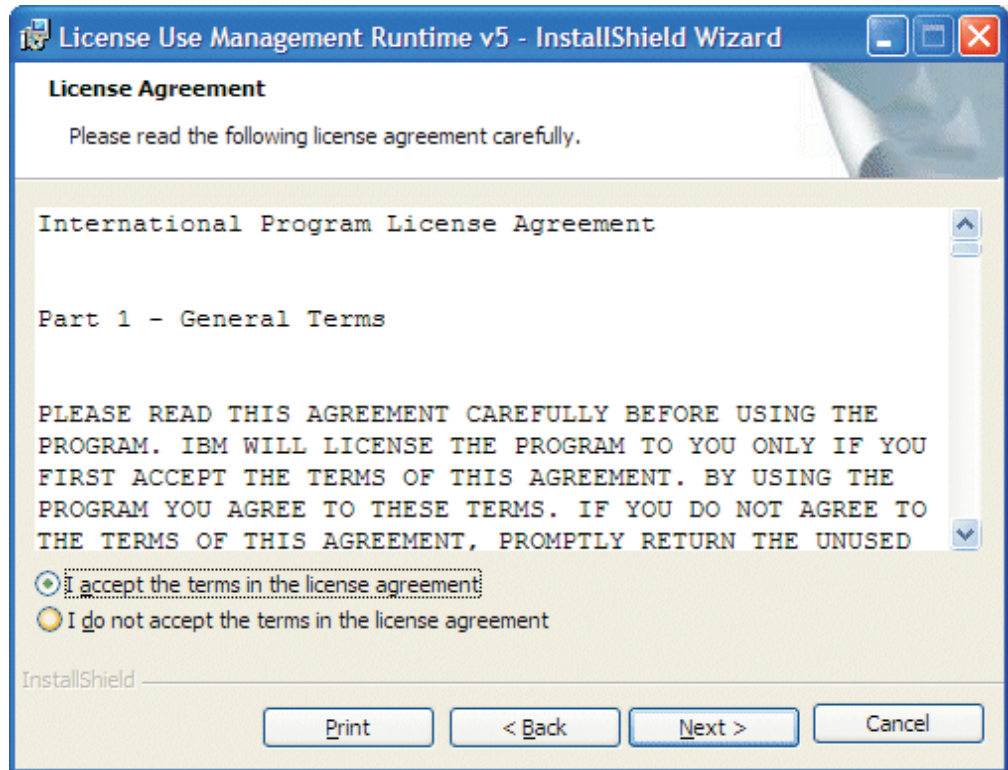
License Use Management Runtime v5 - InstallShield Wizard

License Agreement

Please read the following license agreement carefully.

International Program License Agreement

Part 1 - General Terms

PLEASE READ THIS AGREEMENT CAREFULLY BEFORE USING THE PROGRAM. IBM WILL LICENSE THE PROGRAM TO YOU ONLY IF YOU FIRST ACCEPT THE TERMS OF THIS AGREEMENT. BY USING THE PROGRAM YOU AGREE TO THESE TERMS. IF YOU DO NOT AGREE TO THE TERMS OF THIS AGREEMENT, PROMPTLY RETURN THE UNUSED

I accept the terms in the license agreement

I do not accept the terms in the license agreement

InstallShield

Print

< Back

Next >

Cancel